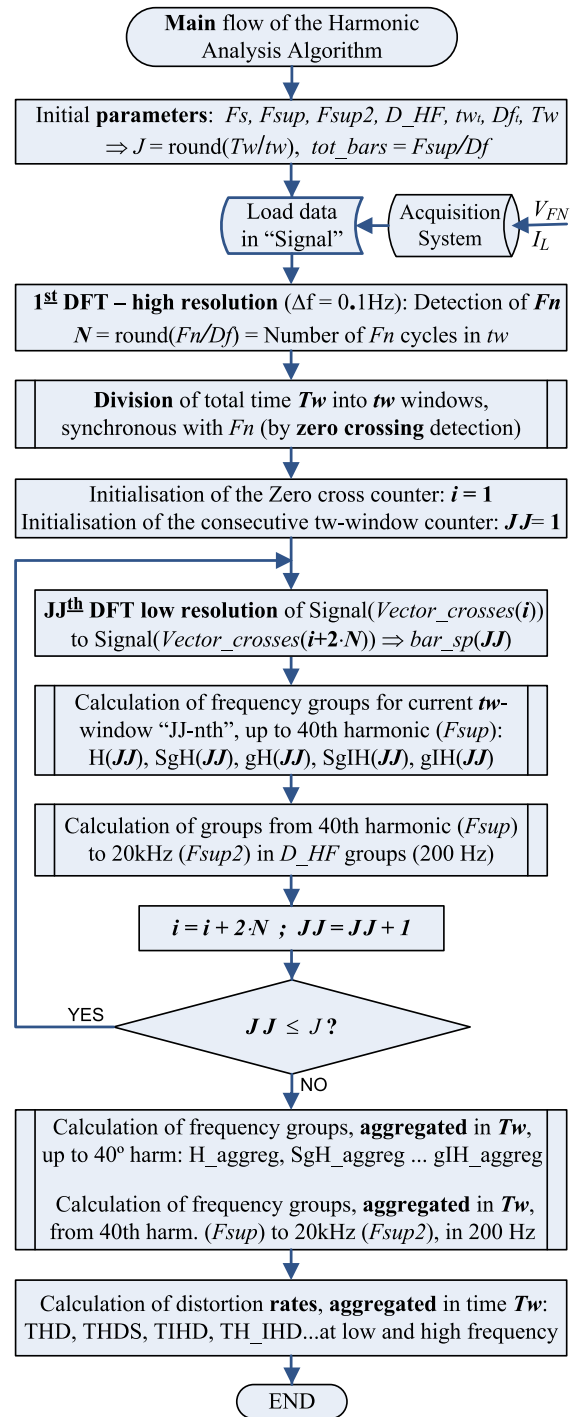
Main flow of the Harmonic Analysis Algorithm

Initial parameters: $Fs, Fsup, Fsup2, D\_HF, tw_{i}, Df_{i}, Tw$
$\Rightarrow J = \text{round}(Tw/tw)$, $tot\_bars = Fsup/Df$

Load data in “Signal”

Acquisition System

$V_{FN}$
$I_{L}$

1st DFT – high resolution ($\Delta f = 0.1$Hz): Detection of $Fn$
$N = \text{round}(Fn/Df)$ = Number of $Fn$ cycles in $tw$

Division of total time $Tw$ into $tw$ windows, synchronous with $Fn$ (by zero crossing detection)

Initialisation of the Zero cross counter: $i = 1$
Initialisation of the consecutive tw-window counter: $JJ = 1$

JJth DFT low resolution of Signal($Vector\_crosses(i)$) to Signal($Vector\_crosses(i+2 \cdot N)$) $\Rightarrow bar\_sp(JJ)$

Calculation of frequency groups for current tw-window “JJ-nth”, up to 40th harmonic ($Fsup$): H($JJ$), SgH($JJ$), gH($JJ$), SgIH($JJ$), gIH($JJ$)

Calculation of groups from 40th harmonic ($Fsup$) to 20kHz ($Fsup2$) in $D\_HF$ groups (200 Hz)

$i = i + 2 \cdot N$ ; $JJ = JJ + 1$

YES

$JJ \leq J$ ?

NO

Calculation of frequency groups, aggregated in $Tw$, up to 40º harm: H_aggreg, SgH_aggreg ... gIH_aggreg

Calculation of frequency groups, aggregated in $Tw$, from 40th harm. ($Fsup$) to 20kHz ($Fsup2$), in 200 Hz

Calculation of distortion rates, aggregated in time $Tw$: THD, THDS, TIHD, TH_IHD...at low and high frequency

END